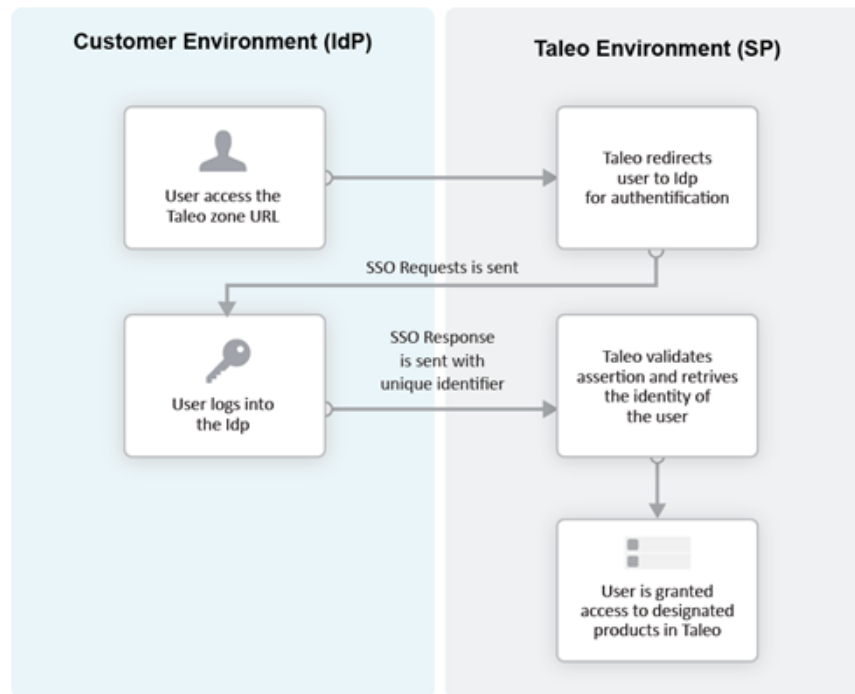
Customer Environment (IdP)

Taleo Environment (SP)

User access the Taleo zone URL

Taleo redirects user to Idp for authentification

SSO Requests is sent

User logs into the Idp

SSO Response is sent with unique identifier

Taleo validates assertion and retrives the identity of the user

User is granted access to designated products in Taleo